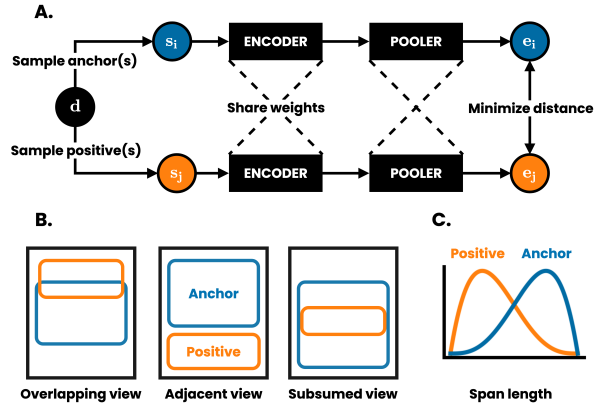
A.

Sample anchor(s)

$s_i$

ENCODER

POOLER

$e_i$

d

Share weights

Minimize distance

Sample positive(s)

$s_j$

ENCODER

POOLER

$e_j$

B.

Anchor

Positive

Overlapping view

Adjacent view

Subsumed view

C.

Positive

Anchor

Span length